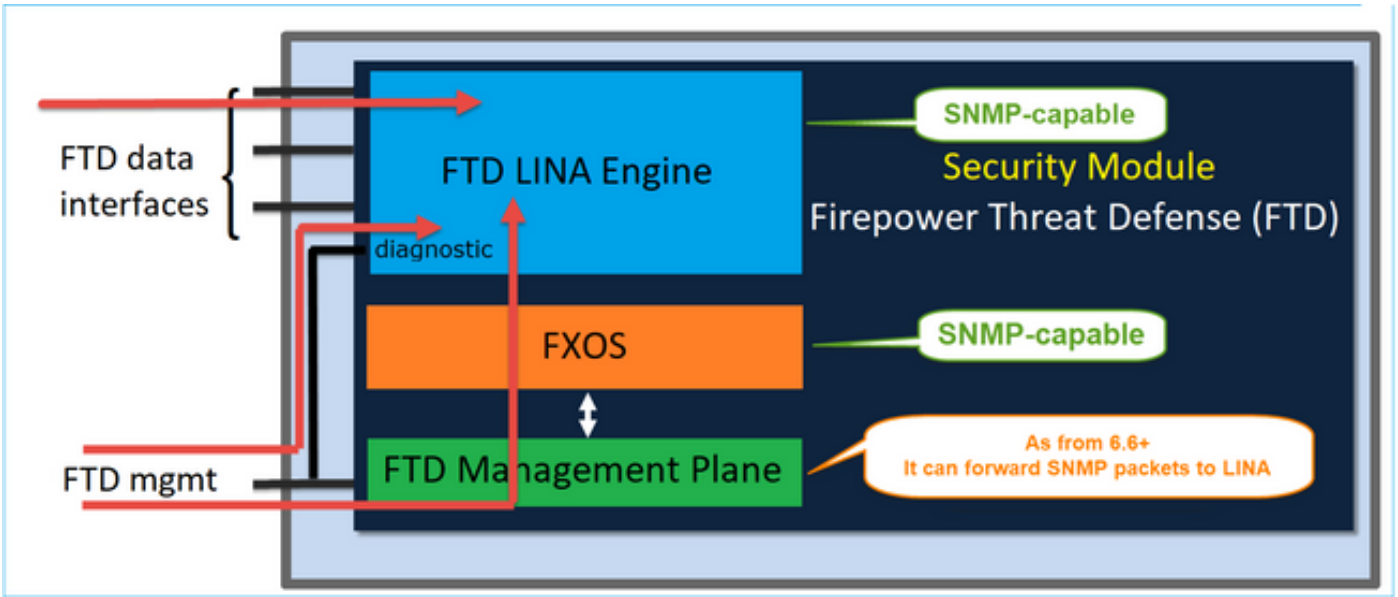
FTD data interfaces

FTD LINA Engine

diagnostic

SNMP-capable

Security Module

Firepower Threat Defense (FTD)

FXOS

SNMP-capable

FTD mgmt

FTD Management Plane

As from 6.6+
It can forward SNMP packets to LINA